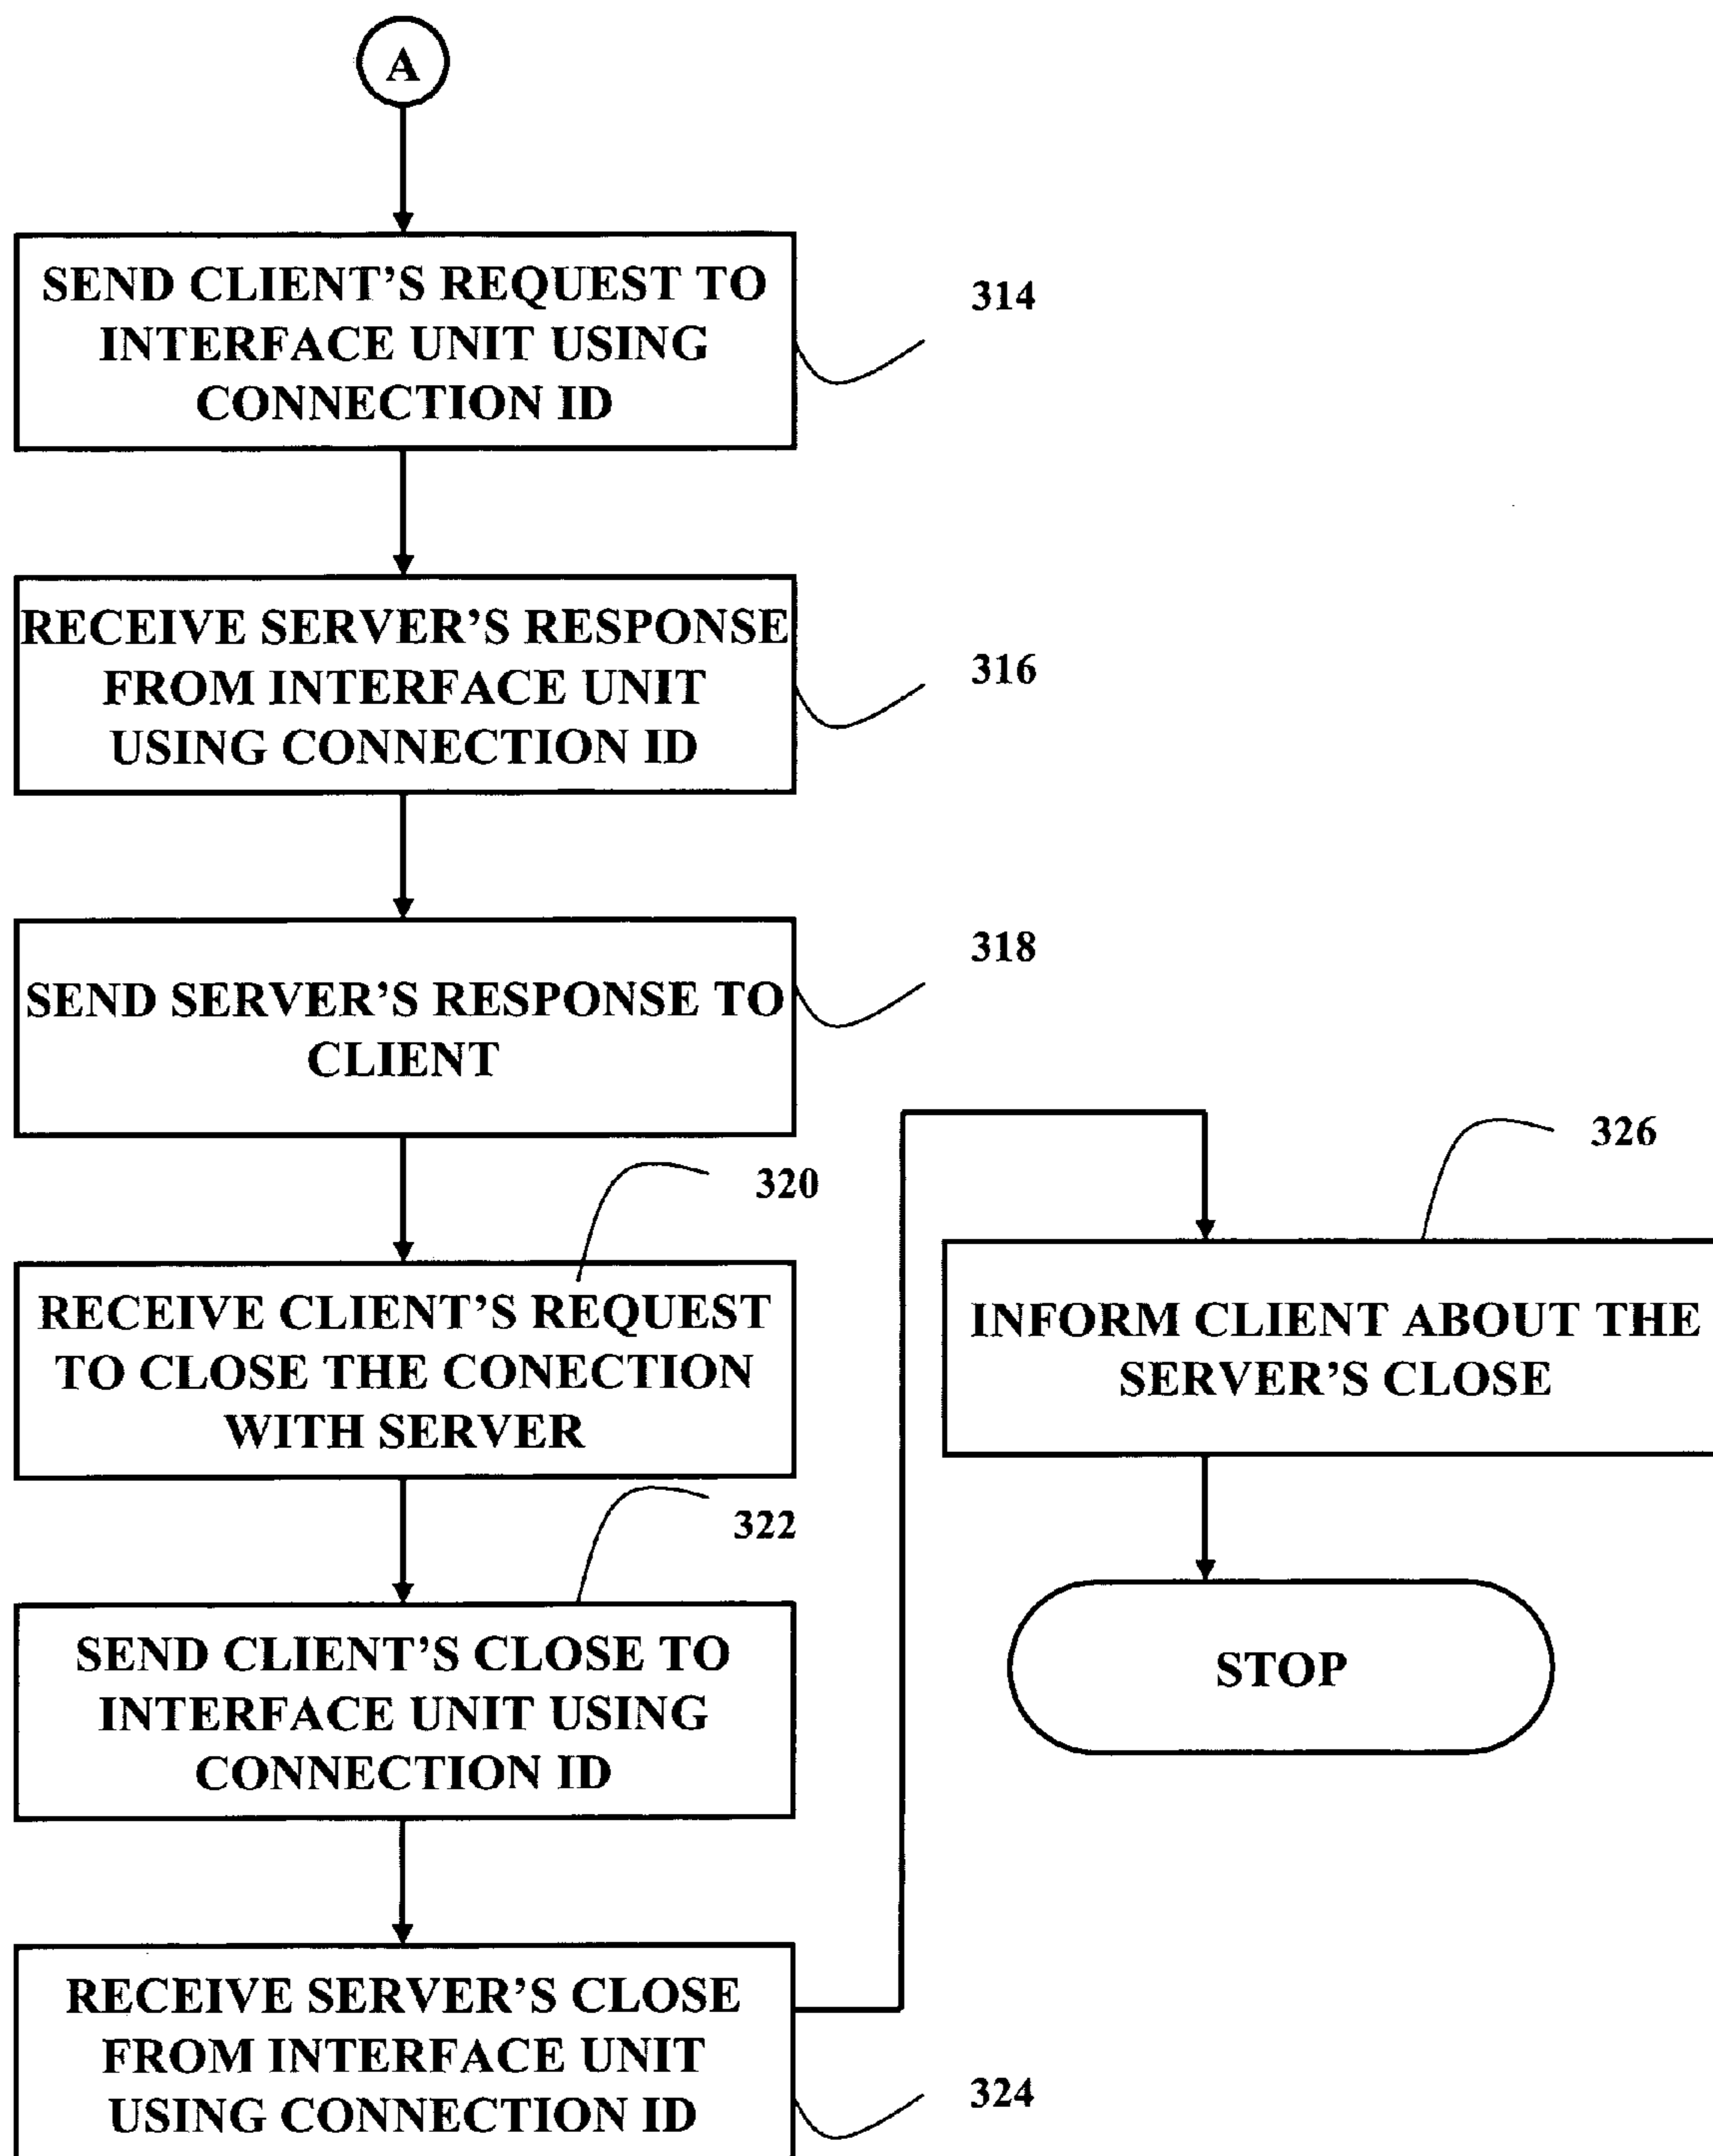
A

SEND CLIENT'S REQUEST TO INTERFACE UNIT USING CONNECTION ID

314

RECEIVE SERVER'S RESPONSE FROM INTERFACE UNIT USING CONNECTION ID

316

318

SEND SERVER'S RESPONSE TO CLIENT

320

RECEIVE CLIENT'S REQUEST TO CLOSE THE CONECTION WITH SERVER

322

SEND CLIENT'S CLOSE TO INTERFACE UNIT USING CONNECTION ID

RECEIVE SERVER'S CLOSE FROM INTERFACE UNIT USING CONNECTION ID

324

326

INFORM CLIENT ABOUT THE SERVER'S CLOSE

STOP